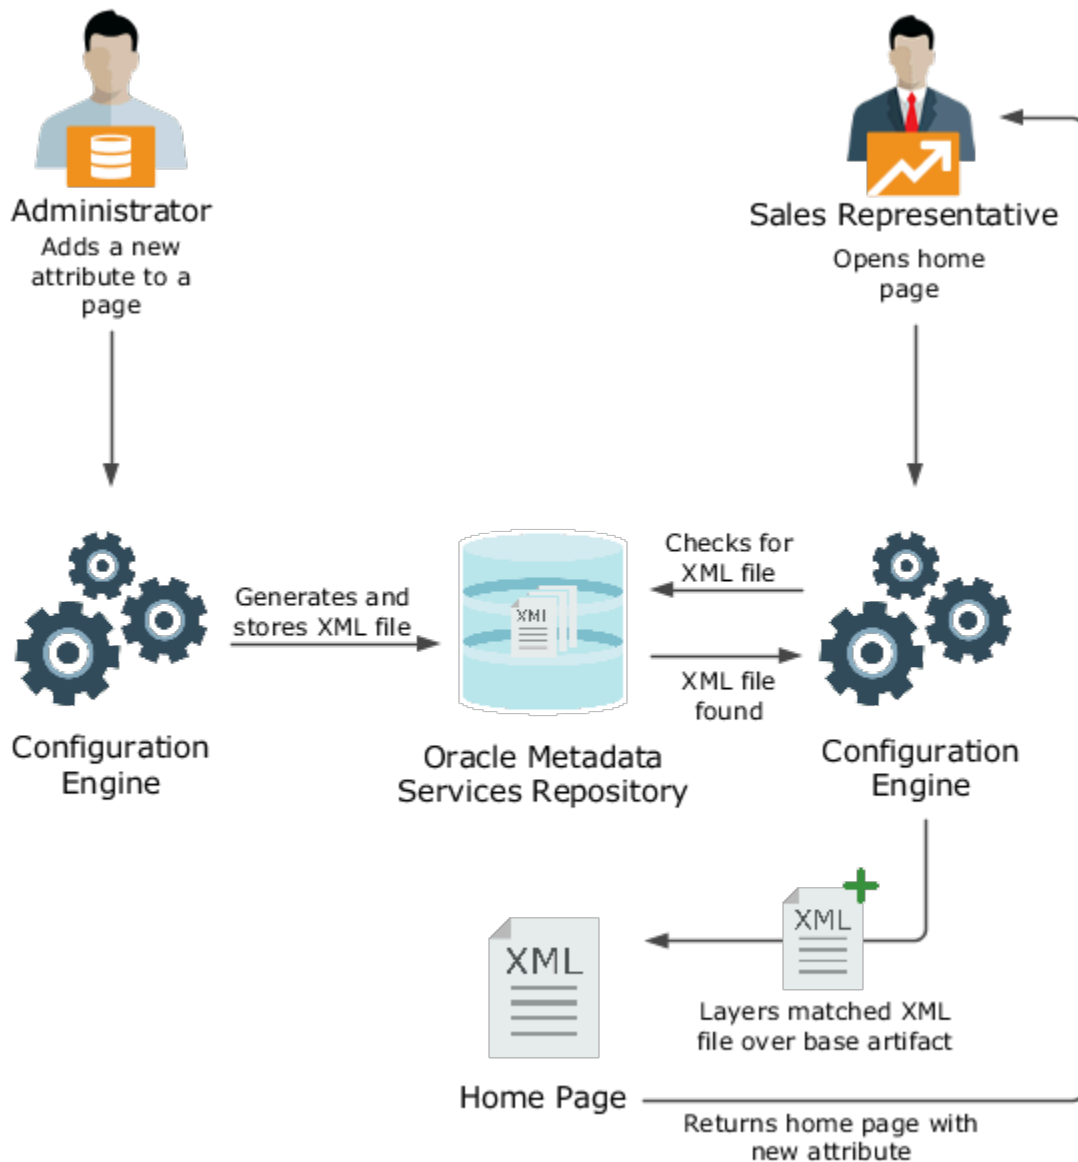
Administrator
Adds a new attribute to a page

Sales Representative
Opens home page

Configuration Engine

Generates and stores XML file

XML

Oracle Metadata Services Repository

Checks for XML file

XML file found

Configuration Engine

XML

XML

Layers matched XML file over base artifact

Home Page

Returns home page with new attribute